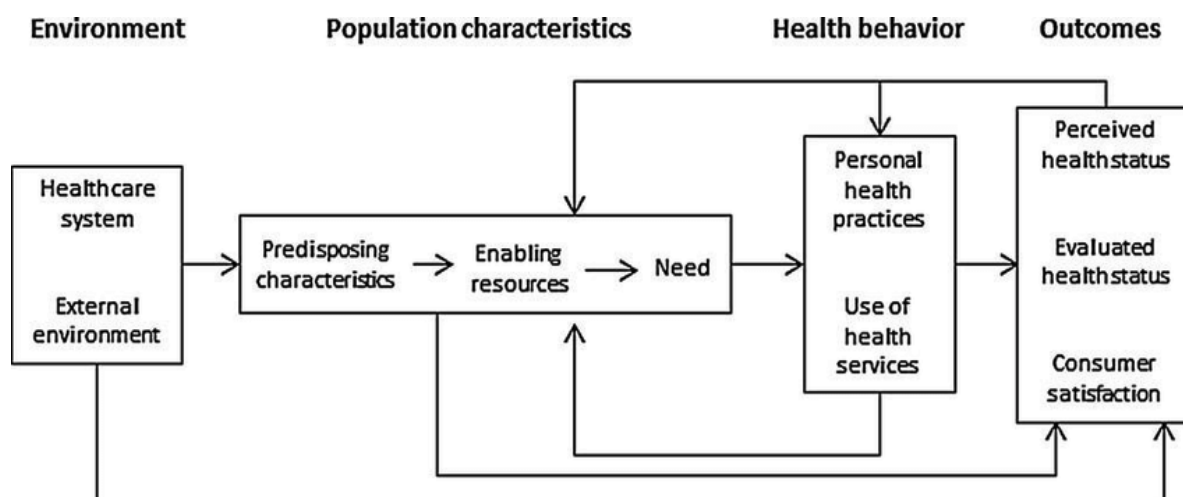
Environment

Population characteristics

Health behavior

Outcomes

Healthcare system

External environment

Predisposing characteristics

Enabling resources

Need

Personal health practices

Use of health services

Perceived health status

Evaluated health status

Consumer satisfaction